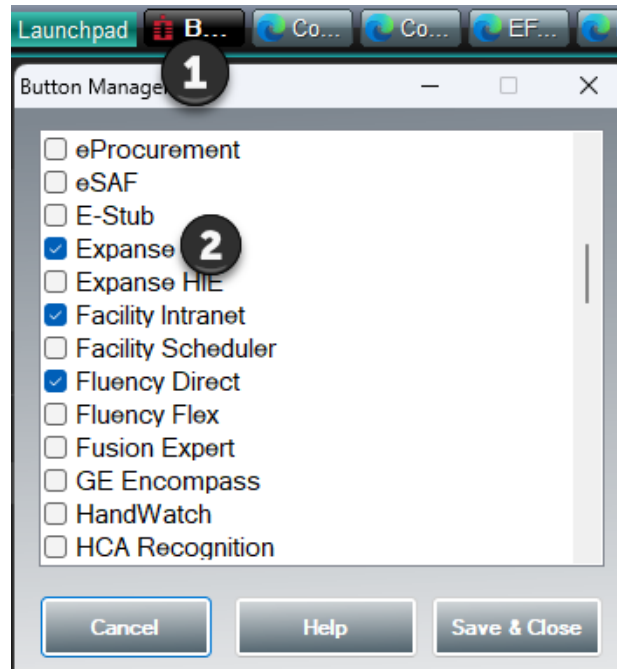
Launchpad B... Co... Co... EF...

1

Button Manage

2

eProcurement
eSAF
E-Stub
Expanse
Expanse HIE
Facility Intranet
Facility Scheduler
Fluency Direct
Fluency Flex
Fusion Expert
GE Encompass
HandWatch
HCA Recognition

Cancel
Help
Save & Close